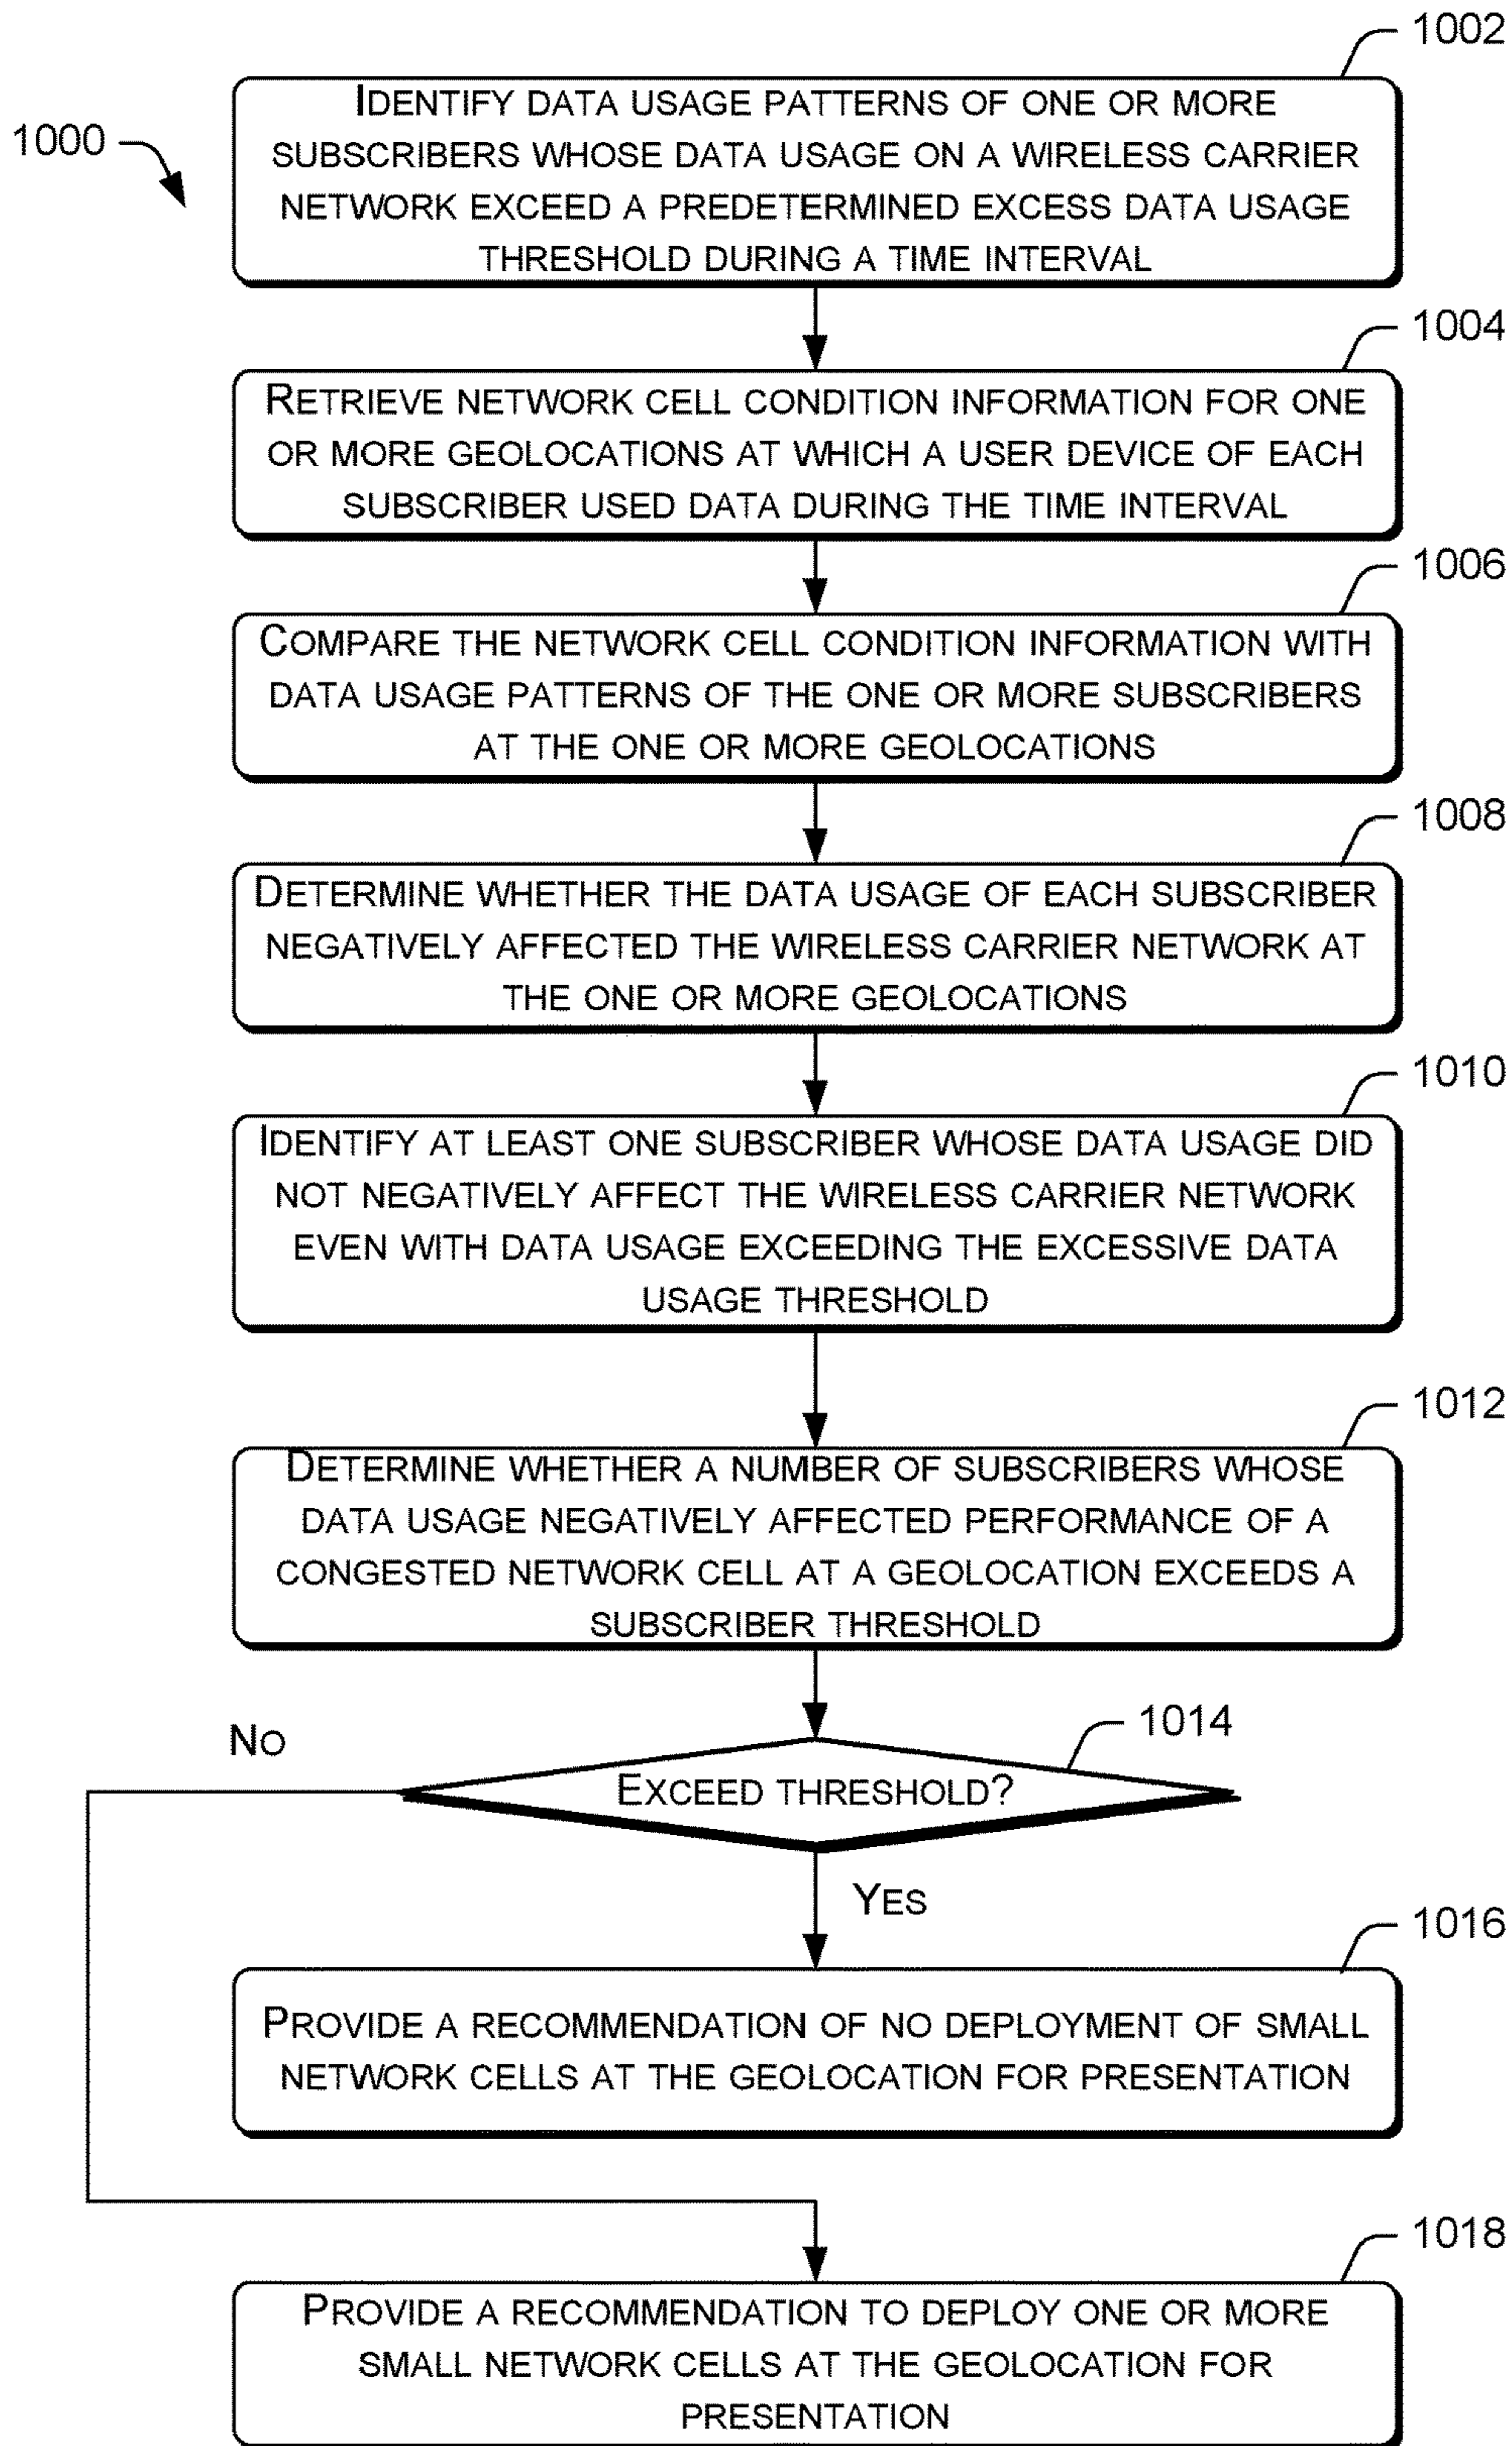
1000

1002

IDENTIFY DATA USAGE PATTERNS OF ONE OR MORE SUBSCRIBERS WHOSE DATA USAGE ON A WIRELESS CARRIER NETWORK EXCEED A PREDETERMINED EXCESS DATA USAGE THRESHOLD DURING A TIME INTERVAL

1004

RETRIEVE NETWORK CELL CONDITION INFORMATION FOR ONE OR MORE GEOLOCATIONS AT WHICH A USER DEVICE OF EACH SUBSCRIBER USED DATA DURING THE TIME INTERVAL

1006

COMPARE THE NETWORK CELL CONDITION INFORMATION WITH DATA USAGE PATTERNS OF THE ONE OR MORE SUBSCRIBERS AT THE ONE OR MORE GEOLOCATIONS

1008

DETERMINE WHETHER THE DATA USAGE OF EACH SUBSCRIBER NEGATIVELY AFFECTED THE WIRELESS CARRIER NETWORK AT THE ONE OR MORE GEOLOCATIONS

1010

IDENTIFY AT LEAST ONE SUBSCRIBER WHOSE DATA USAGE DID NOT NEGATIVELY AFFECT THE WIRELESS CARRIER NETWORK EVEN WITH DATA USAGE EXCEEDING THE EXCESSIVE DATA USAGE THRESHOLD

1012

DETERMINE WHETHER A NUMBER OF SUBSCRIBERS WHOSE DATA USAGE NEGATIVELY AFFECTED PERFORMANCE OF A CONGESTED NETWORK CELL AT A GEOLOCATION EXCEEDS A SUBSCRIBER THRESHOLD

1014

NO

EXCEED THRESHOLD?

YES

1016

PROVIDE A RECOMMENDATION OF NO DEPLOYMENT OF SMALL NETWORK CELLS AT THE GEOLOCATION FOR PRESENTATION

1018

PROVIDE A RECOMMENDATION TO DEPLOY ONE OR MORE SMALL NETWORK CELLS AT THE GEOLOCATION FOR PRESENTATION